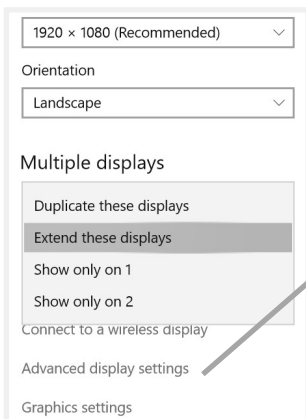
1920 × 1080 (Recommended)

Orientation

Landscape

Multiple displays

Duplicate these displays

Extend these displays

Show only on 1

Show only on 2

Connect to a wireless display

Advanced display settings

Graphics settings